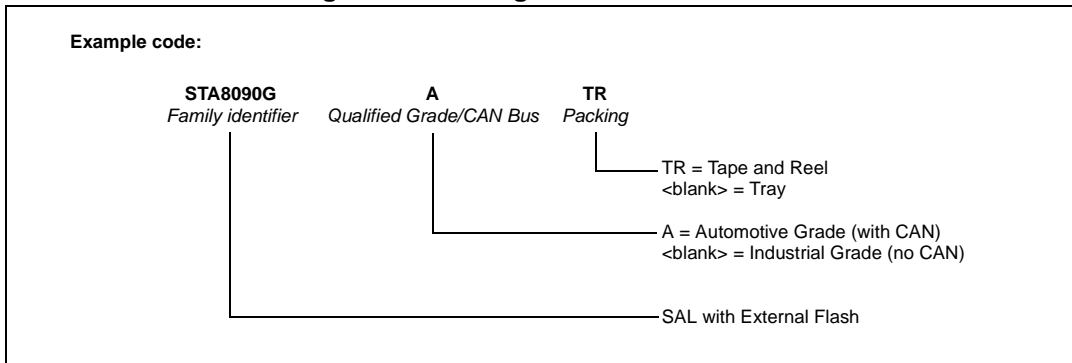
Example code:

STA8090G
Family identifier

A
Qualified Grade/CAN Bus

TR
Packing

TR = Tape and Reel
<blank> = Tray

A = Automotive Grade (with CAN)
<blank> = Industrial Grade (no CAN)

SAL with External Flash